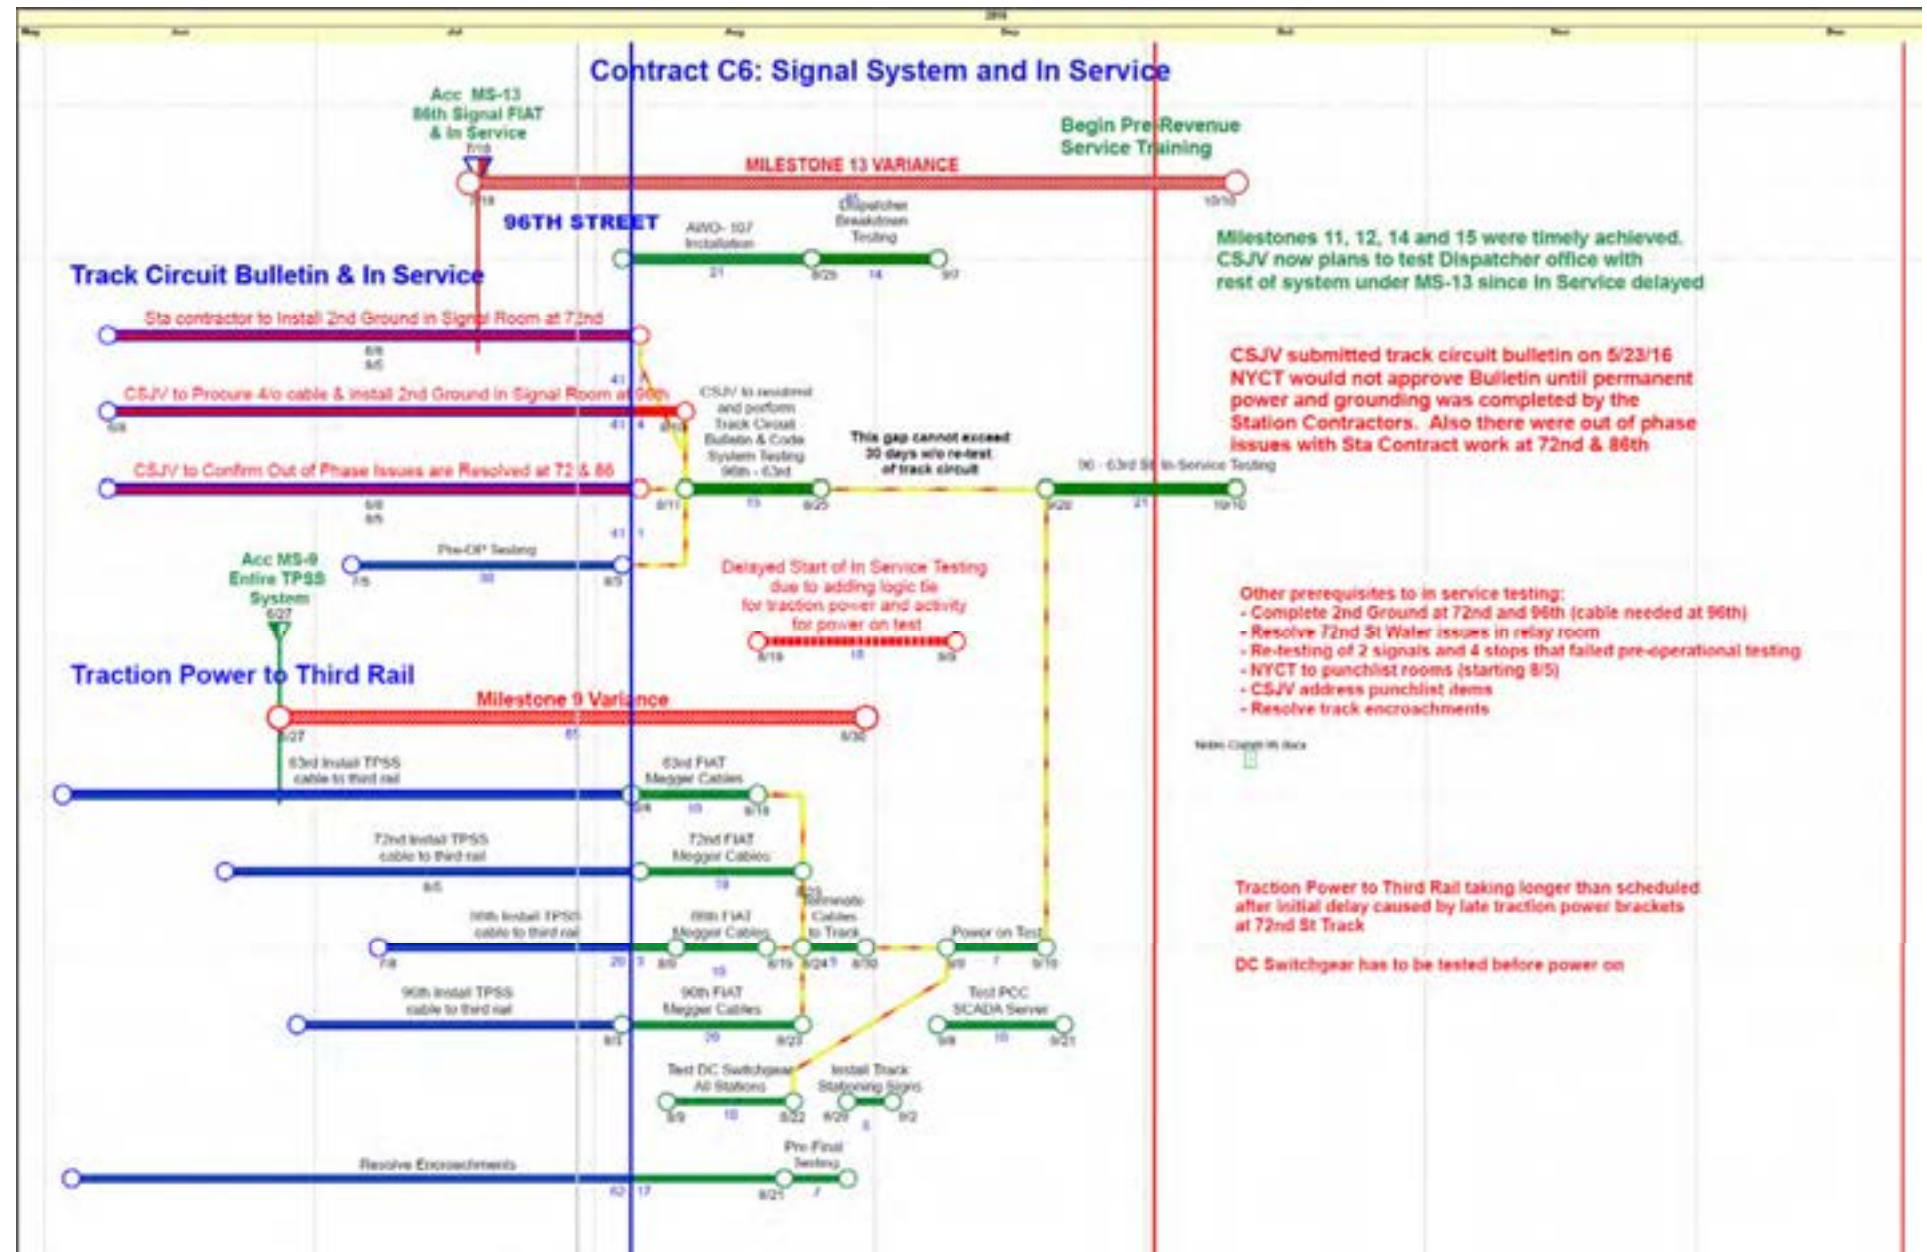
2016

May Jun Jul Aug Sep Oct Nov Dec

Contract C6: Signal System and In Service

Acc MS-13
86th Signal FIAT
& In Service
7/19

Begin Pre-Revenue
Service Training

MILESTONE 13 VARIANCE

7/19

10/10

96TH STREET

AWO- 107
Installation

Dispatcher
Breakdown
Testing

21 8/25 14 9/7

Milestones 11, 12, 14 and 15 were timely achieved.
CSJV now plans to test Dispatcher office with
rest of system under MS-13 since In Service delayed

Track Circuit Bulletin & In Service

Sta contractor to Install 2nd Ground in Signal Room at 72nd

6/6
8/5

41

CSJV to Procure 4/0 cable & install 2nd Ground in Signal Room at 96th

6/6

41 4 8/10

CSJV to resubmit
and perform
Track Circuit
Bulletin & Code
System Testing
96th - 63rd

This gap cannot exceed
30 days w/o re-test
of track circuit

CSJV submitted track circuit bulletin on 5/23/16
NYCT would not approve Bulletin until permanent
power and grounding was completed by the
Station Contractors. Also there were out of phase
issues with Sta Contract work at 72nd & 86th

CSJV to Confirm Out of Phase Issues are Resolved at 72 & 86

96 - 63rd St In-Service Testing

6/6
8/5

8/11 15 8/25

9/20 21 10/10

41 1

Pre-OP Testing

Acc MS-9
Entire TPSS
System
6/27

7/5 30 8/5

Delayed Start of In Service Testing
due to adding logic tie
for traction power and activity
for power on test

8/19 15 9/9

Other prerequisites to in service testing:
- Complete 2nd Ground at 72nd and 96th (cable needed at 96th)
- Resolve 72nd St Water issues in relay room
- Re-testing of 2 signals and 4 stops that failed pre-operational testing
- NYCT to punchlist rooms (starting 8/5)
- CSJV address punchlist items
- Resolve track encroachments

Traction Power to Third Rail

Milestone 9 Variance

6/27

65

9/30

63rd Install TPSS
cable to third rail

63rd FIAT
Megger Cables

8/4 10 8/18

72nd Install TPSS
cable to third rail

72nd FIAT
Megger Cables

8/5 10

Terminate
Cables
to Track

86th Install TPSS
cable to third rail

86th FIAT
Megger Cables

Power on Test

7/8 20 3 8/8 10 8/19 8/24 5 8/30 9/9 7 9/19

Traction Power to Third Rail taking longer than scheduled
after initial delay caused by late traction power brackets
at 72nd St Track

DC Switchgear has to be tested before power on

96th Install TPSS
cable to third rail

96th FIAT
Megger Cables

Test PCC
SCADA Server

8/1 20 8/23

9/8 10 9/21

Test DC Switchgear
All Stations

Install Track
Stationing Signs

8/9 10 8/22 8/26 5 9/2

Resolve Encroachments

Pre-Final
Testing

62 17 8/21 7